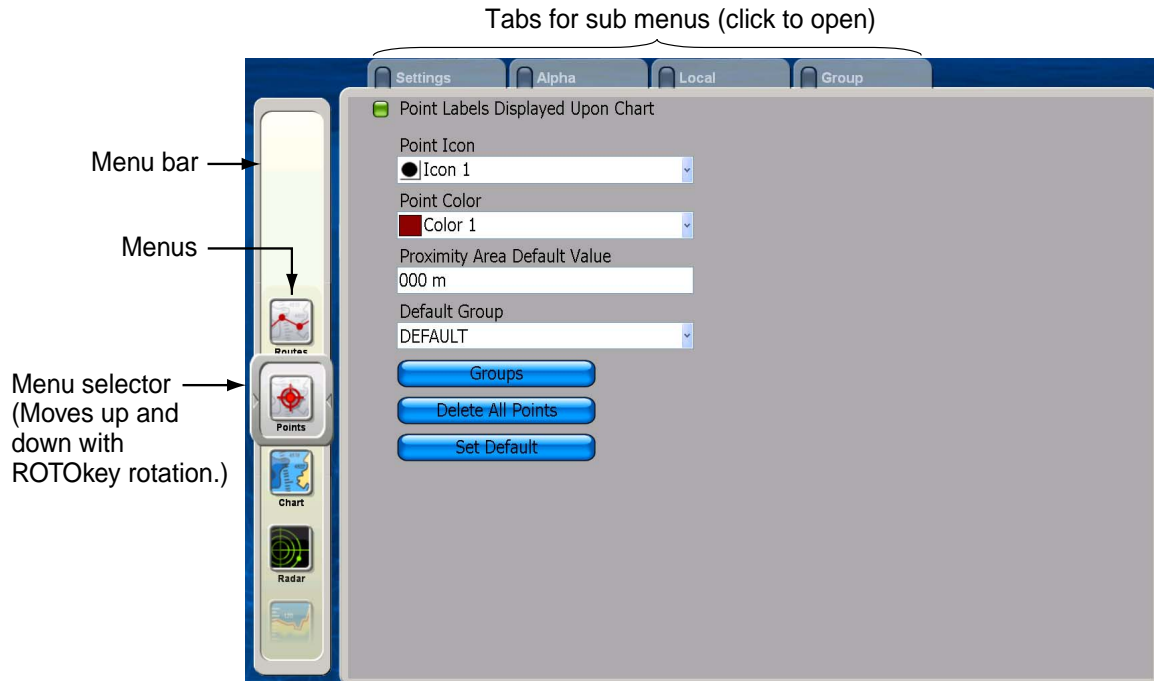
Tabs for sub menus (click to open)

Settings
Alpha
Local
Group

Menu bar

Menus

Menu selector (Moves up and down with ROTOkey rotation.)

Routes
Points
Chart
Radar

Point Labels Displayed Upon Chart

Point Icon
Icon 1

Point Color
Color 1

Proximity Area Default Value
000 m

Default Group
DEFAULT

Groups
Delete All Points
Set Default